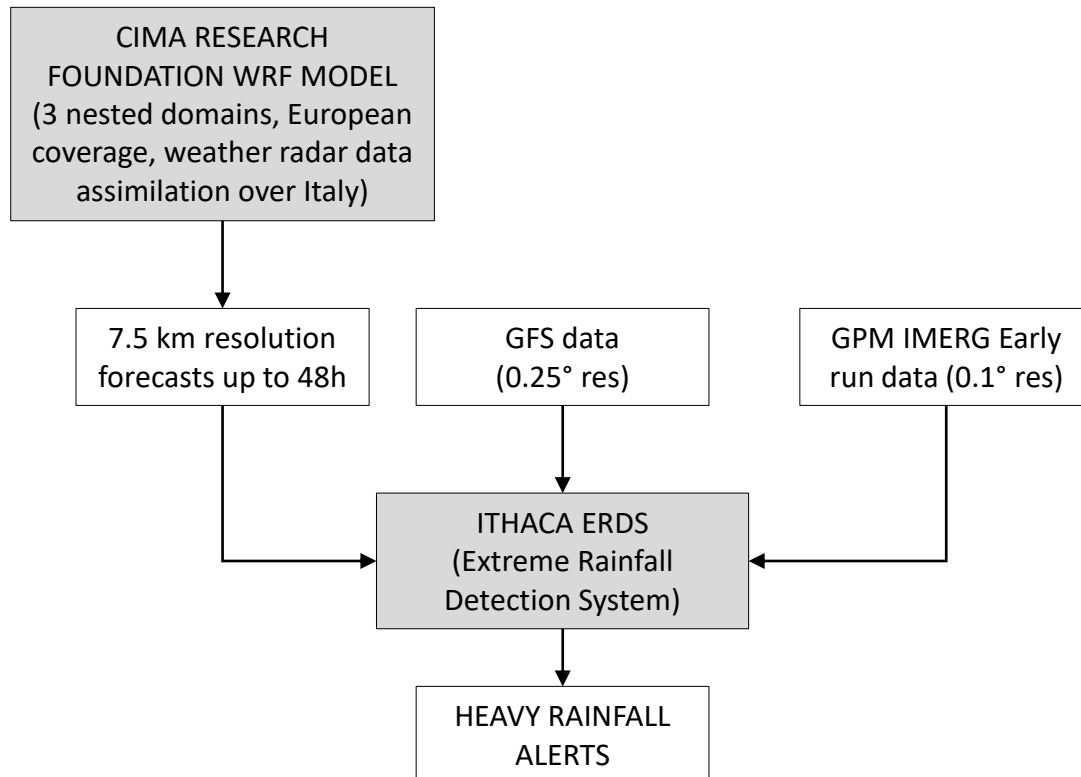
CIMA RESEARCH FOUNDATION WRF MODEL (3 nested domains, European coverage, weather radar data assimilation over Italy)

7.5 km resolution forecasts up to 48h

GFS data (0.25° res)

GPM IMERG Early run data (0.1° res)

ITHACA ERDS (Extreme Rainfall Detection System)

HEAVY RAINFALL ALERTS